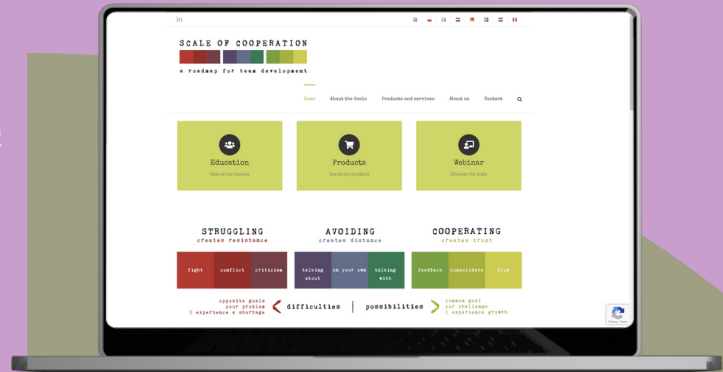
in

SCALE OF COOPERATION

a roadmap for team development

Home About the Scale Products and services About us Contact

Education
View all our courses

Products
See all our products

Webinar
Discover the Scale

STRUGGLING
creates resistance

AVOIDING
creates distance

COOPERATING
creates trust

fight | conflict | criticize

talking about | on your own | talking with

feedback | consolidate | flow

opposite goals
your problem
| experience a shortage

difficulties | possibilities

common goal
our challenge
| experience growth